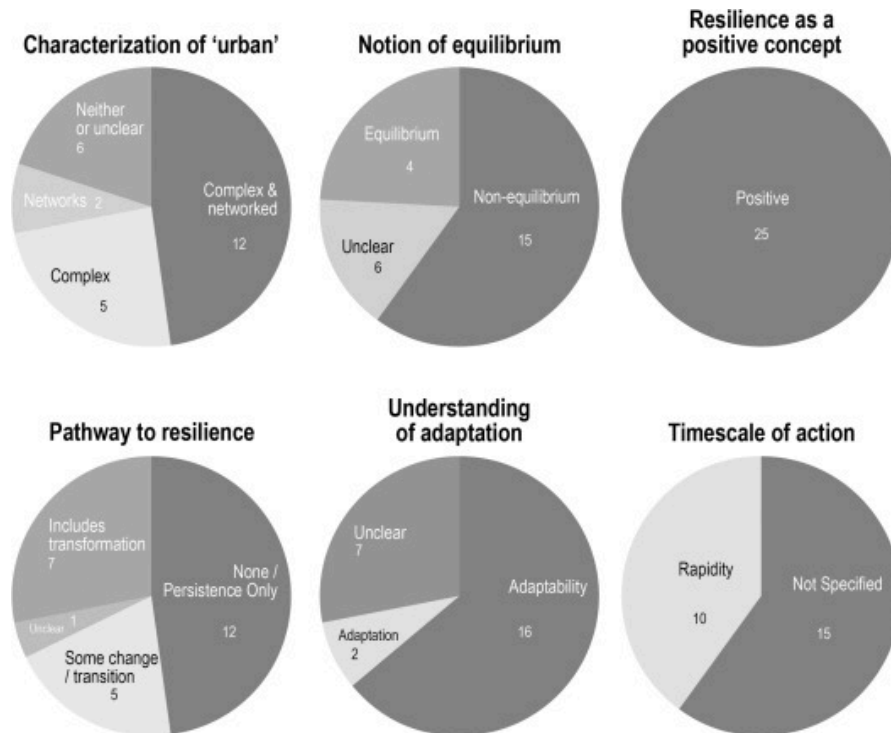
Characterization of 'urban'

Neither or unclear 6

Networks 2

Complex 5

Complex & networked 12

Notion of equilibrium

Equilibrium 4

Unclear 6

Non-equilibrium 15

Resilience as a positive concept

Positive 25

Pathway to resilience

Includes transformation 7

Unclear 1

Some change / transition 5

None / Persistence Only 12

Understanding of adaptation

Unclear 7

Adaptation 2

Adaptability 16

Timescale of action

Rapidity 10

Not Specified 15